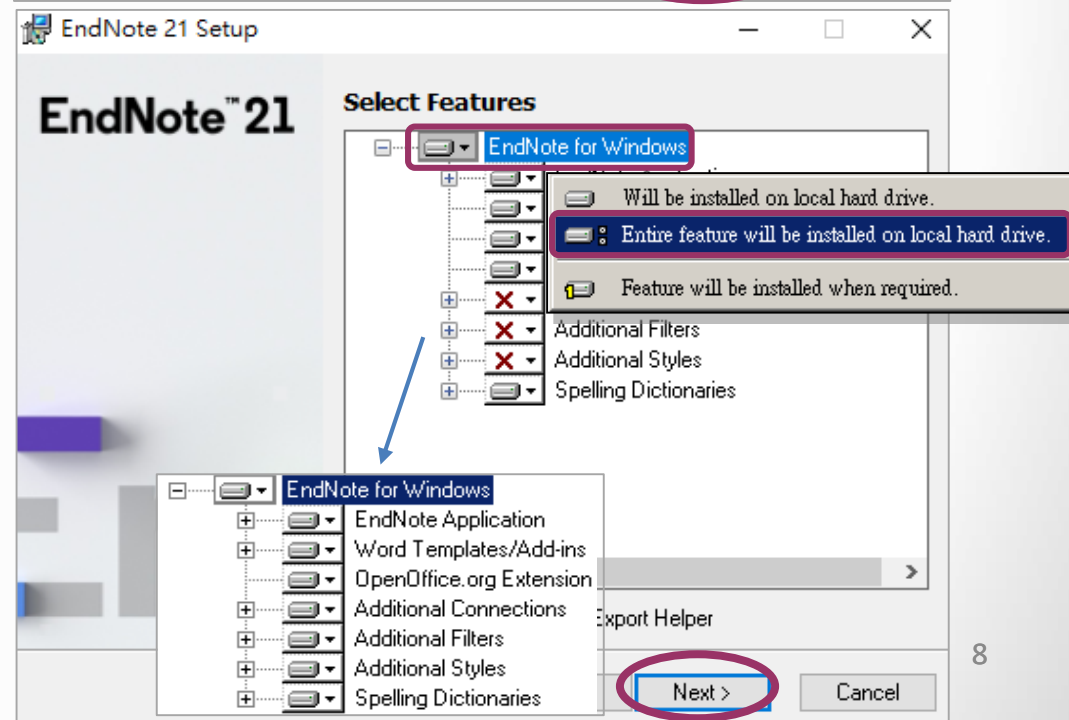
EndNote 21 Setup

EndNote™21

Select Features

EndNote for Windows

Will be installed on local hard drive.

Entire feature will be installed on local hard drive.

Feature will be installed when required.

Additional Filters

Additional Styles

Spelling Dictionaries

EndNote for Windows

EndNote Application

Word Templates/Add-ins

OpenOffice.org Extension

Additional Connections

Additional Filters

Additional Styles

Spelling Dictionaries

Export Helper

Next >

Cancel

8